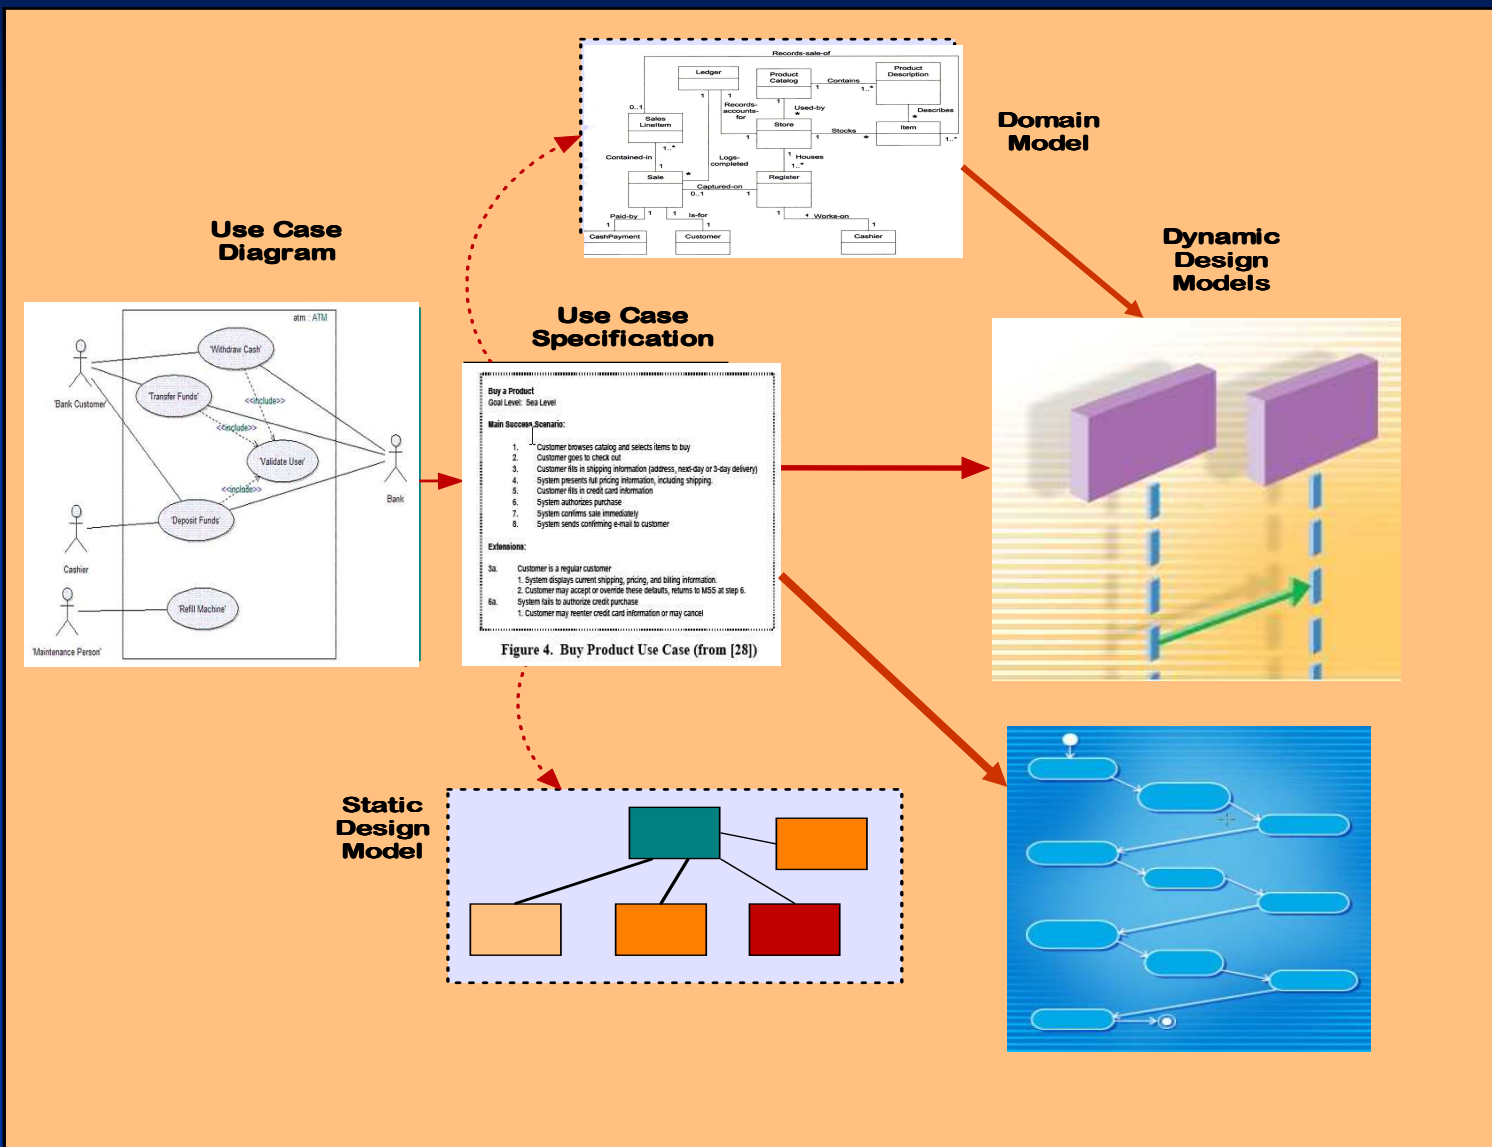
Records-sale-of

Ledger

Product Catalog

Contains

Product Description

0..1

1

1

1

1..*

Sales LineItem

Records-accounts-for

Used-by

*

Describes

*

Store

1

Stocks

*

Item

1..*

Contained-in

1..*

Logs-completed

1

Houses

1..*

Sale

*

Captured-on

0..1

Register

1

Paid-by

1

1

Is-for

1

1

Works-on

1

CashPayment

Customer

Cashier

Domain Model

Use Case Diagram

Dynamic Design Models

atm : ATM

'Withdraw Cash'

'Bank Customer'

'Transfer Funds'

<<include>>

<<include>>

'Validate User'

Bank

<<include>>

'Deposit Funds'

Cashier

'Refill Machine'

'Maintenance Person'

Use Case Specification

Buy a Product
Goal Level: Sea Level

Main Success Scenario:

1. Customer browses catalog and selects items to buy
2. Customer goes to check out
3. Customer fills in shipping information (address, next-day or 3-day delivery)
4. System presents full pricing information, including shipping
5. Customer fills in credit card information
6. System authorizes purchase
7. System confirms sale immediately
8. System sends confirming e-mail to customer

Extensions:

3a. Customer is a regular customer
1. System displays current shipping, pricing, and billing information.
2. Customer may accept or override these defaults, returns to MSS at step 6.
6a. System fails to authorize credit purchase
1. Customer may reenter credit card information or may cancel

Figure 4. Buy Product Use Case (from [28])

Static Design Model